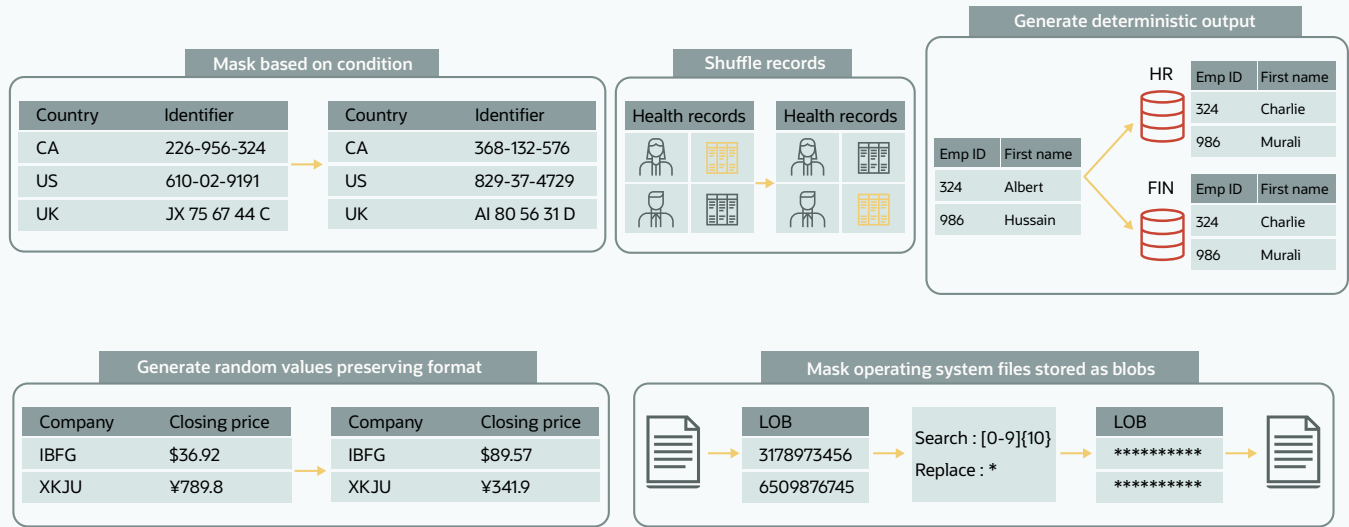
Mask based on condition

| Country | Identifier |
|---|---|
| CA | 226-956-324 |
| US | 610-02-9191 |
| UK | JX 75 67 44 C |

| Country | Identifier |
|---|---|
| CA | 368-132-576 |
| US | 829-37-4729 |
| UK | AI 80 56 31 D |

Shuffle records

Health records

Health records

Generate deterministic output

| Emp ID | First name |
|---|---|
| 324 | Albert |
| 986 | Hussain |

HR

| Emp ID | First name |
|---|---|
| 324 | Charlie |
| 986 | Murali |

FIN

| Emp ID | First name |
|---|---|
| 324 | Charlie |
| 986 | Murali |

Generate random values preserving format

| Company | Closing price |
|---|---|
| IBFG | \$36.92 |
| XKJU | ¥789.8 |

| Company | Closing price |
|---|---|
| IBFG | \$89.57 |
| XKJU | ¥341.9 |

Mask operating system files stored as blobs

| LOB |
|---|
| 3178973456 |
| 6509876745 |

Search : [0-9]{10}
Replace : *

| LOB |
|---|
| ********** |
| ********** |